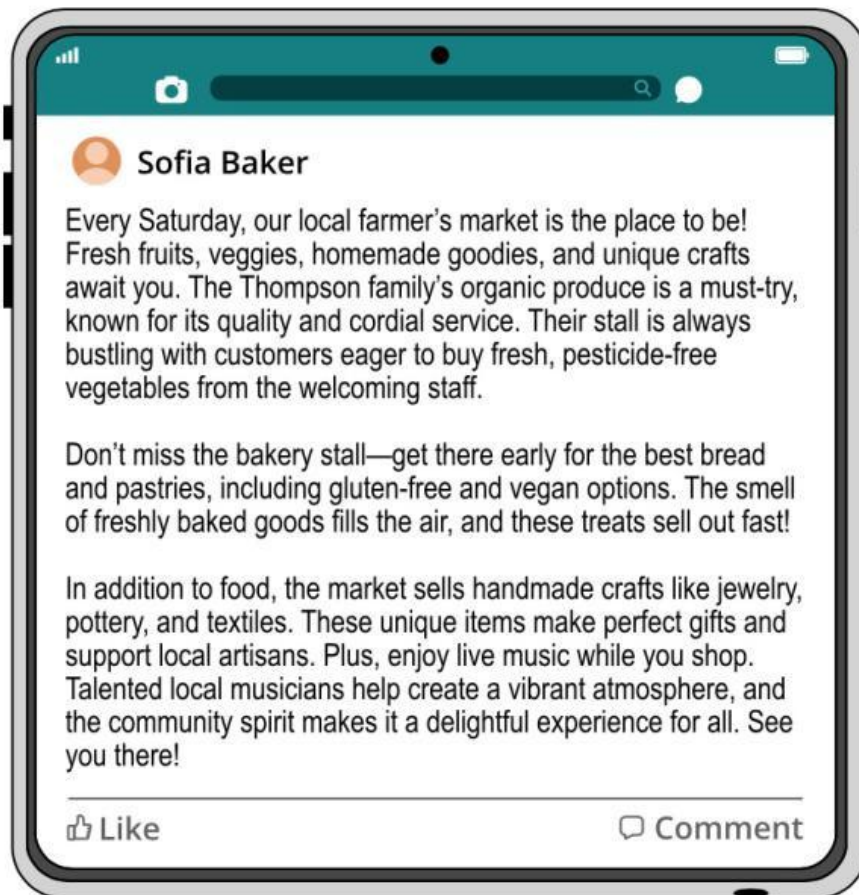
Sofia Baker

Every Saturday, our local farmer's market is the place to be! Fresh fruits, veggies, homemade goodies, and unique crafts await you. The Thompson family's organic produce is a must-try, known for its quality and cordial service. Their stall is always bustling with customers eager to buy fresh, pesticide-free vegetables from the welcoming staff.

Don't miss the bakery stall—get there early for the best bread and pastries, including gluten-free and vegan options. The smell of freshly baked goods fills the air, and these treats sell out fast!

In addition to food, the market sells handmade crafts like jewelry, pottery, and textiles. These unique items make perfect gifts and support local artisans. Plus, enjoy live music while you shop. Talented local musicians help create a vibrant atmosphere, and the community spirit makes it a delightful experience for all. See you there!

Like

Comment